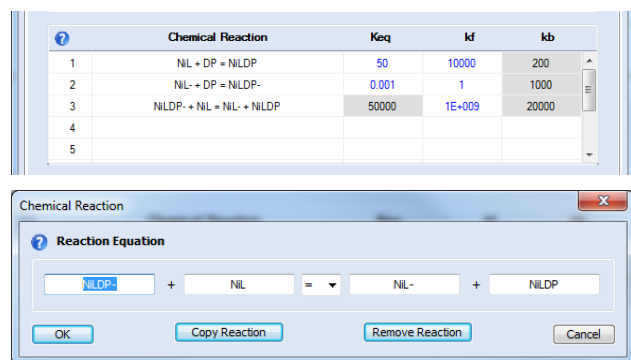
| ? | Chemical Reaction | Keq | kf | kb |
|---|---|---|---|---|
| 1 | NiL + DP = NiLDP | 50 | 10000 | 200 |
| 2 | NiL- + DP = NiLDP- | 0.001 | 1 | 1000 |
| 3 | NiLDP- + NiL = NiL- + NiLDP | 50000 | 1E+009 | 20000 |
| 4 | | | | |
| 5 | | | | |

Chemical Reaction

Reaction Equation

NiLDP- + NiL = NiL- + NiLDP

OK

Copy Reaction

Remove Reaction

Cancel